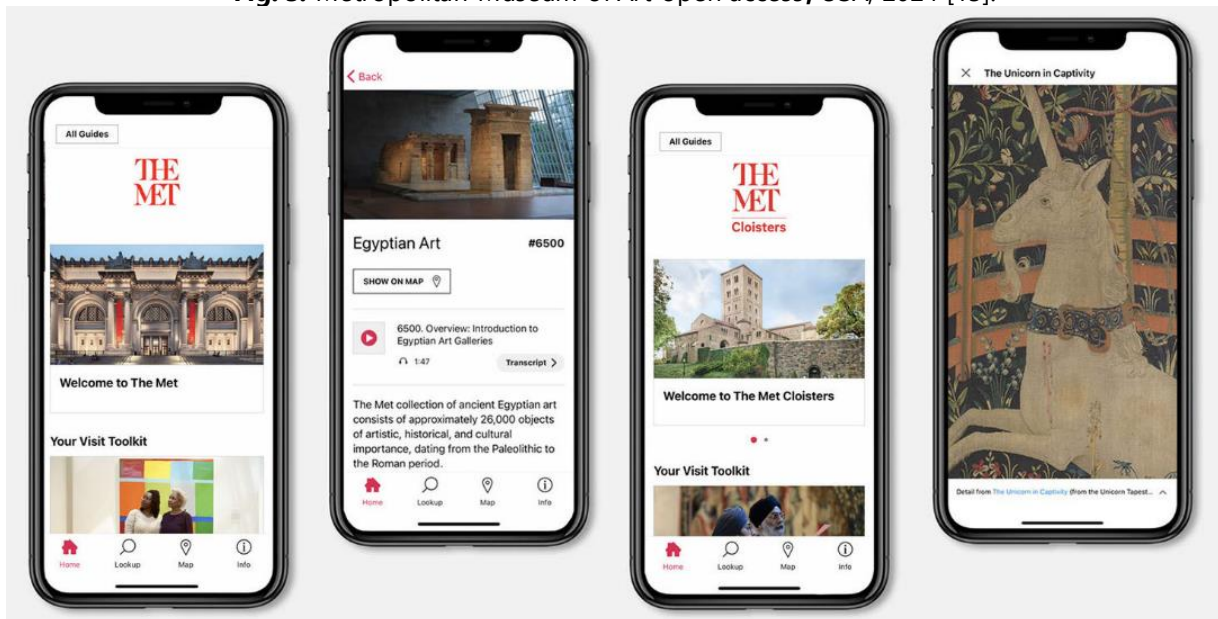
**Fig. 3.** Metropolitan Museum of Art open access, USA, 2024 [18].

All Guides

THE MET

Welcome to The Met

Your Visit Toolkit

Home Lookup Map Info

Back

Egyptian Art #6500

SHOW ON MAP

6500. Overview: Introduction to Egyptian Art Galleries

1:47

Transcript

The Met collection of ancient Egyptian art consists of approximately 26,000 objects of artistic, historical, and cultural importance, dating from the Paleolithic to the Roman period.

Home Lookup Map Info

All Guides

THE MET

Cloisters

Welcome to The Met Cloisters

Your Visit Toolkit

Home Lookup Map Info

The Unicorn in Captivity

Detail from The Unicorn in Captivity (from the Unicorn Tapest...